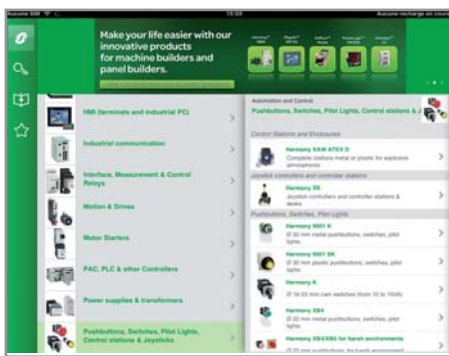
Aucune SIM 15:03 Aucune recharge en cours

Make your life easier with our innovative products for machine builders and panel builders.

HMI (terminals and industrial PC)

Industrial communication

Interface, Measurement & Control Relays

Motion & Drives

Motor Starters

PAC, PLC & other Controllers

Power supplies & transformers

Pushbuttons, Switches, Pilot Lights, Control stations & Joysticks

Automation and Control
Pushbuttons, Switches, Pilot Lights, Control stations & J

Control Stations and Enclosures

Harmony XAW ATEX D
Complete stations metal or plastic for explosive atmospheres

Joystick controllers and controller stations

Harmony XD
Joystick controllers and controller stations & decks

Pushbuttons, Switches, Pilot Lights

Harmony 9001 K
Ø 30 mm metal pushbuttons, switches, pilot lights

Harmony 9001 SK
Ø 30 mm plastic pushbuttons, switches, pilot lights

Harmony K
Ø 16-22 mm cam switches (from 10 to 150A)

Harmony XB4
Ø 22 mm metal pushbuttons, switches, pilot lights

Harmony XB4/XB5 for harsh environments
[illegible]